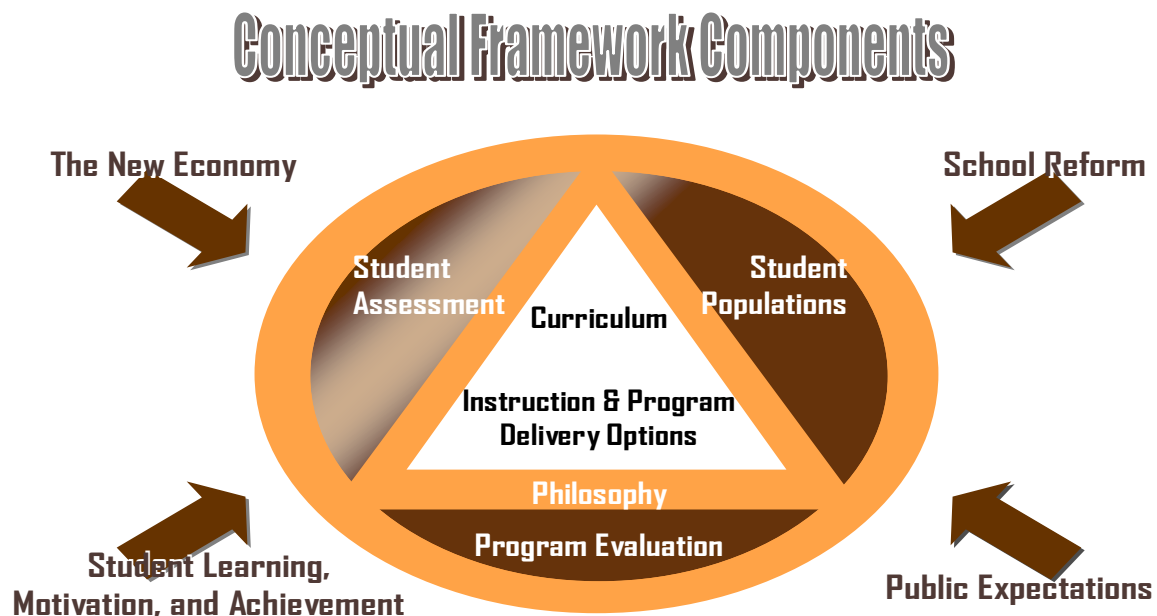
Conceptual Framework Components

The New Economy

School Reform

Student Assessment

Student Populations

Curriculum

Instruction & Program Delivery Options

Philosophy

Program Evaluation

Student Learning, Motivation, and Achievement

Public Expectations